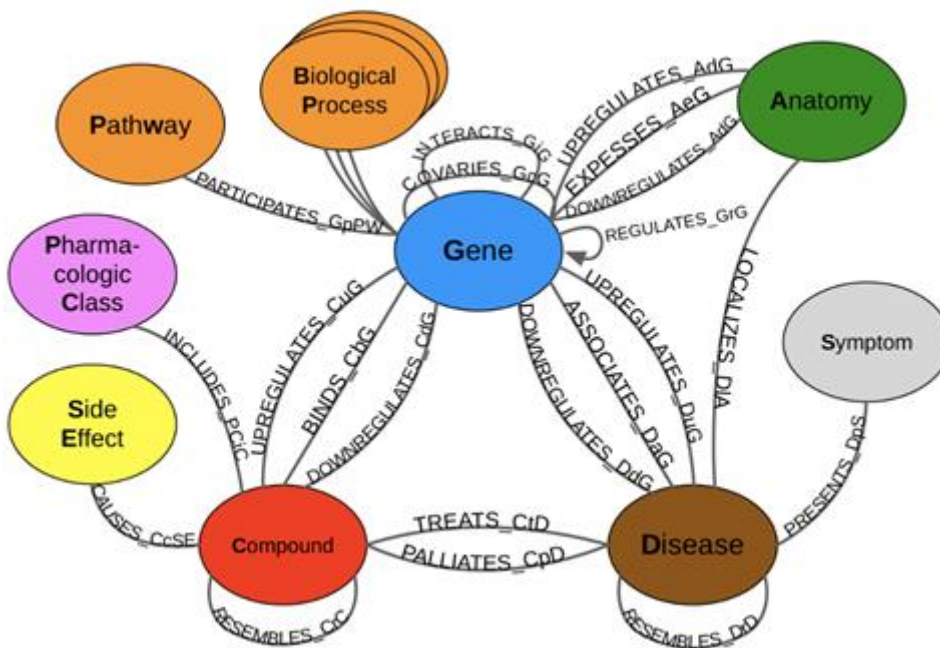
Biological Process

Pathway

Anatomy

Pharmacologic Class

Gene

Symptom

Side Effect

Compound

Disease

PARTICIPATES_GpPW

INTERACTS_GiG

COVARIES_GcG

UPREGULATES_AuG

EXPRESSES_AeG

DOWNREGULATES_AdG

REGULATES_GrG

LOCALIZES_DlA

INCLUDES_PCiC

UPREGULATES_CuG

BINDS_CbG

DOWNREGULATES_CdG

DOWNREGULATES_DdG

ASSOCIATES_DaG

UPREGULATES_DuG

PRESENTS_DpS

CAUSES_CcSE

TREATS_CtD

PALLIATES_CpD

RESEMBLES_CrC

RESEMBLES_DrD